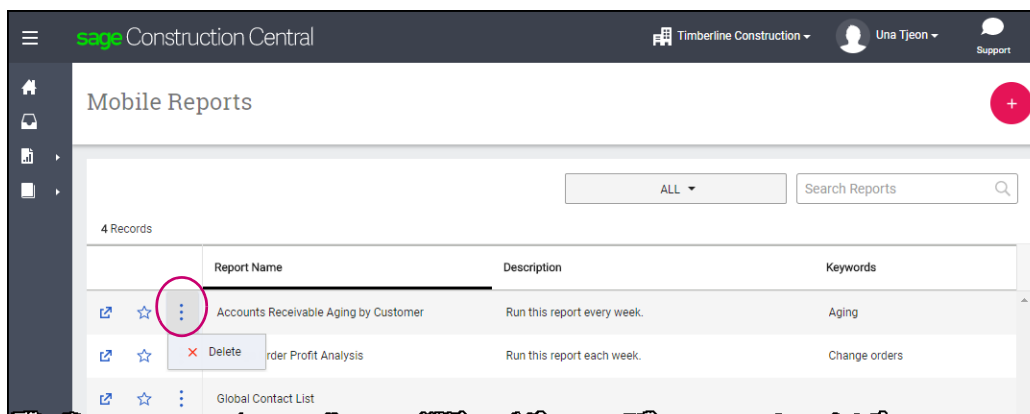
sage Construction Central

Timberline Construction

Una Tjeon

Support

Mobile Reports

+

ALL

Search Reports

4 Records

| Report Name | Description | Keywords |
|---|---|---|
| Accounts Receivable Aging by Customer | Run this report every week. | Aging |
| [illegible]rder Profit Analysis | Run this report each week. | Change orders |
| Global Contact List | | |

Delete